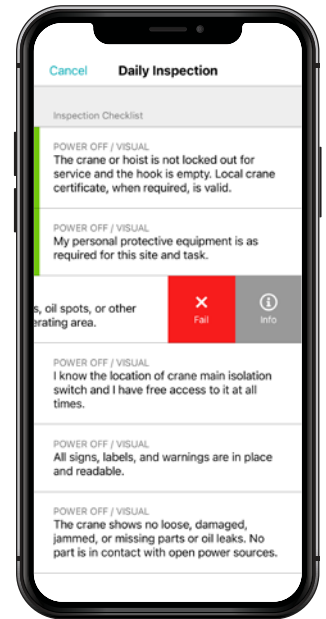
Cancel Daily Inspection

Inspection Checklist

POWER OFF / VISUAL
The crane or hoist is not locked out for service and the hook is empty. Local crane certificate, when required, is valid.

POWER OFF / VISUAL
My personal protective equipment is as required for this site and task.

s, oil spots, or other
erating area.

Fail

Info

POWER OFF / VISUAL
I know the location of crane main isolation switch and I have free access to it at all times.

POWER OFF / VISUAL
All signs, labels, and warnings are in place and readable.

POWER OFF / VISUAL
The crane shows no loose, damaged, jammed, or missing parts or oil leaks. No part is in contact with open power sources.